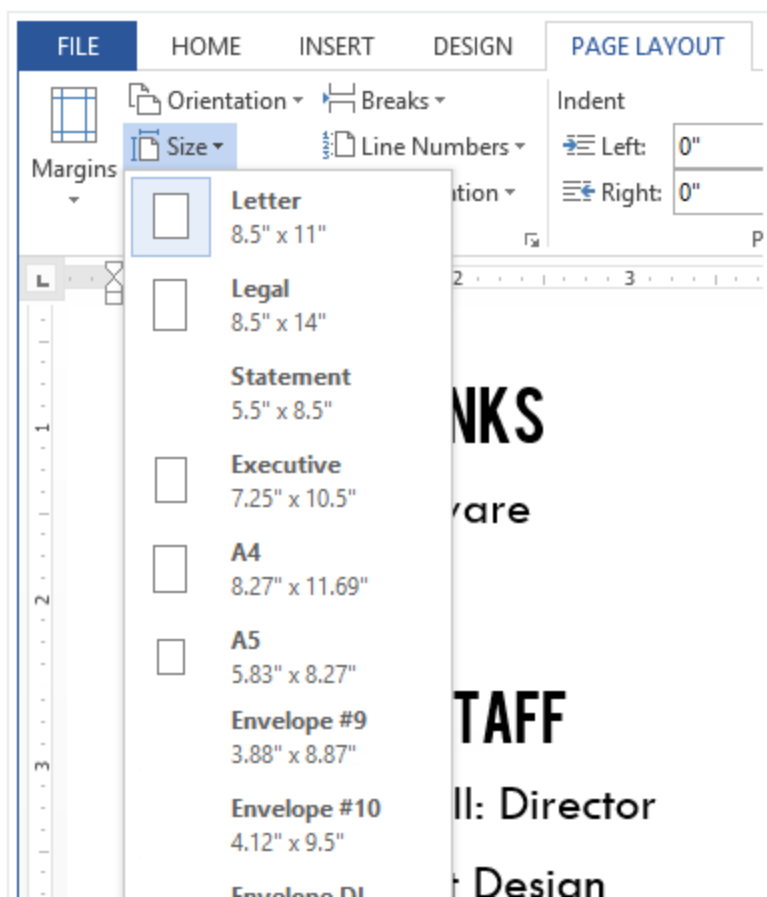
FILE HOME INSERT DESIGN PAGE LAYOUT

Margins

Orientation

Size

Breaks

Line Numbers

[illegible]ation

Indent

Left: 0"

Right: 0"

P

Letter
8.5" x 11"

Legal
8.5" x 14"

Statement
5.5" x 8.5"

Executive
7.25" x 10.5"

A4
8.27" x 11.69"

A5
5.83" x 8.27"

Envelope #9
3.88" x 8.87"

Envelope #10
4.12" x 9.5"

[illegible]

NKS

vare

TAFF

ll: Director

t Design

1

2

3